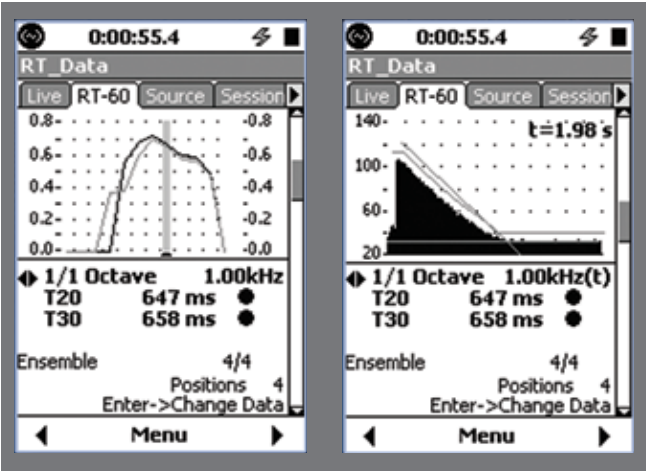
0:00:55.4

RT_Data

Live RT-60 Source Session

0.8- -0.8
0.6- -0.6
0.4- -0.4
0.2- -0.2
0.0- -0.0

1/1 Octave 1.00kHz
T20 647 ms
T30 658 ms

Ensemble 4/4
Positions 4
Enter->Change Data

Menu

0:00:55.4

RT_Data

Live RT-60 Source Session

140-
t=1.98 s
100-
60-
20

1/1 Octave 1.00kHz(t)
T20 647 ms
T30 658 ms

Ensemble 4/4
Positions 4
Enter->Change Data

Menu